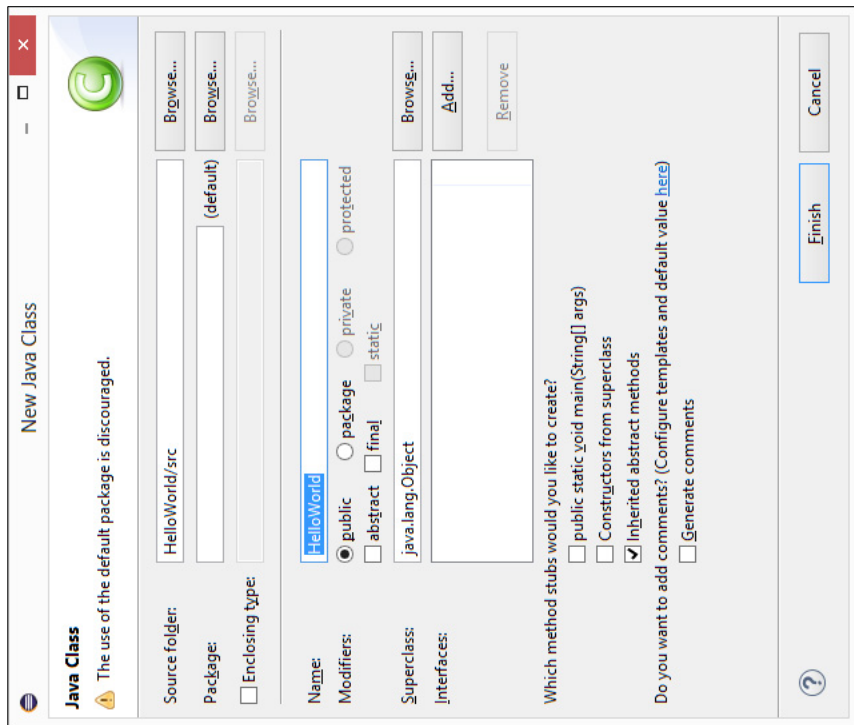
New Java Class

Java Class
The use of the default package is discouraged.

Source folder: HelloWorld/src Browse...
Package: (default) Browse...
Enclosing type: Browse...

Name: HelloWorld
Modifiers: public package private protected
abstract final static

Superclass: java.lang.Object Browse...
Interfaces: Add... Remove

Which method stubs would you like to create?
public static void main(String[] args)
Constructors from superclass
Inherited abstract methods
Do you want to add comments? (Configure templates and default value here)
Generate comments

?
Finish Cancel